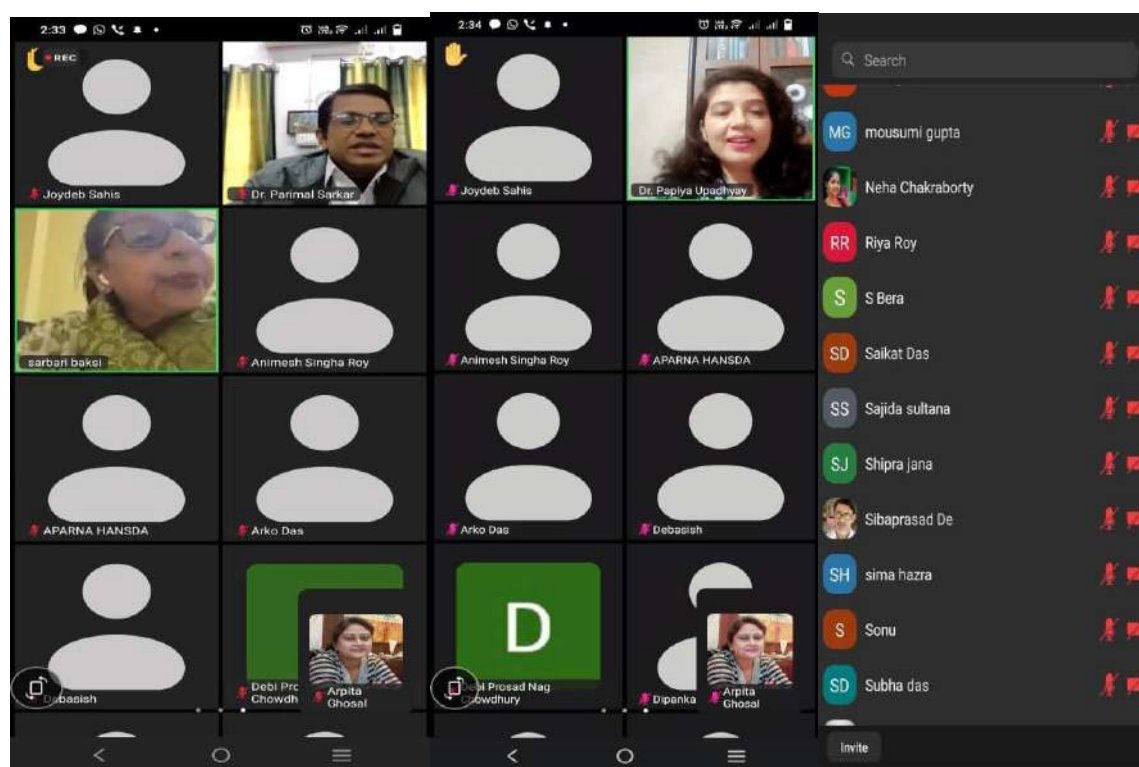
2:33

REC

Joydeb Sahis

Dr. Parimal Sarkar

sarbari baksi

Animesh Singha Roy

APARNA HANSDA

Arko Das

Debasish

Debi Pro Chowdh

Arpita Ghosal

2:34

Joydeb Sahis

Dr. Papiya Upadhyay

Animesh Singha Roy

APARNA HANSDA

Arko Das

Debasish

D

Debi Prosad Nag Chowdhury

Dipanka

Arpita Ghosal

Search

MG mousumi gupta

Neha Chakraborty

RR Riya Roy

S S Bera

SD Saikat Das

SS Sajida sultana

SJ Shipra jana

Sibaprasad De

SH sima hazra

S Sonu

SD Subha das

Invite